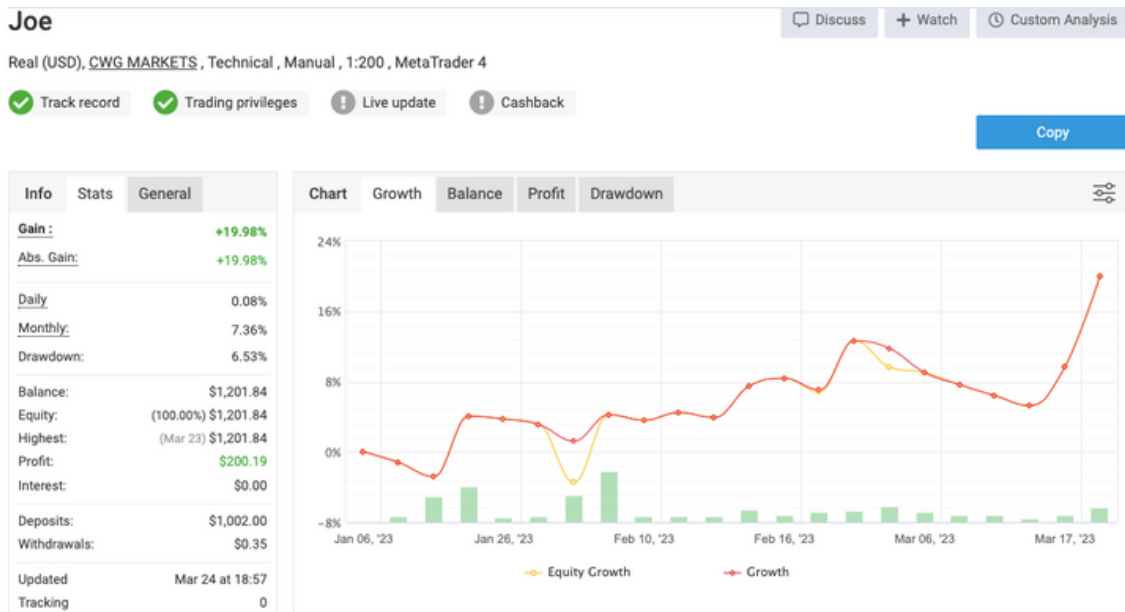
Joe

Discuss + Watch Custom Analysis

Real (USD), CWG MARKETS , Technical , Manual , 1:200 , MetaTrader 4

Track record Trading privileges Live update Cashback

Copy

Info Stats General

| | |
|---|---|
| Gain : | +19.98% |
| Abs. Gain: | +19.98% |
| Daily | 0.08% |
| Monthly: | 7.36% |
| Drawdown: | 6.53% |
| Balance: | $1,201.84 |
| Equity: | (100.00%) $1,201.84 |
| Highest: | (Mar 23) $1,201.84 |
| Profit: | $200.19 |
| Interest: | $0.00 |
| Deposits: | $1,002.00 |
| Withdrawals: | $0.35 |
| Updated | Mar 24 at 18:57 |
| Tracking | 0 |

Chart Growth Balance Profit Drawdown

24%
16%
8%
0%
-8%

Jan 06, '23 Jan 26, '23 Feb 10, '23 Feb 16, '23 Mar 06, '23 Mar 17, '23

Equity Growth Growth